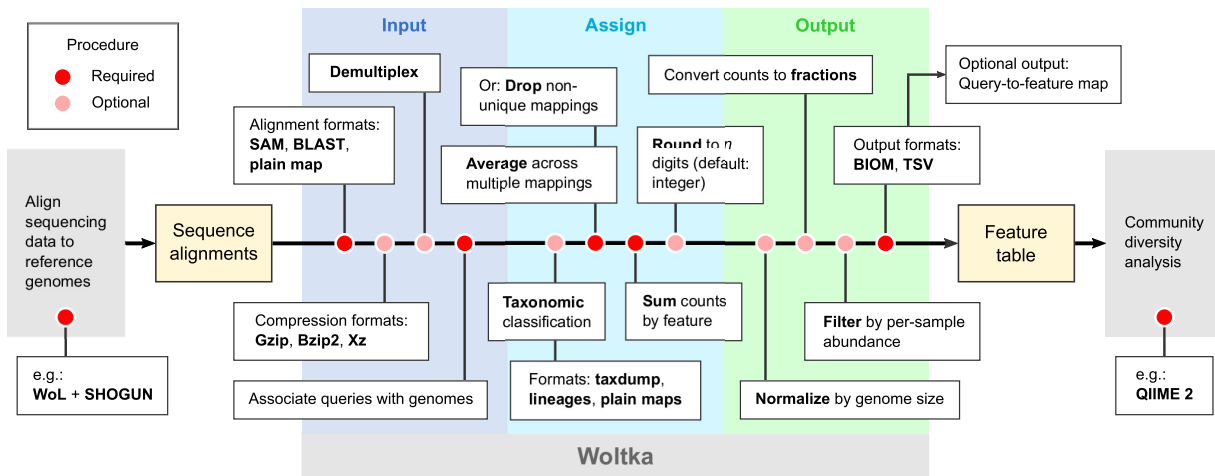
Procedure
Required
Optional

Input
Assign
Output

Demultiplex

Alignment formats: **SAM**, **BLAST**, **plain map**

Or: **Drop** non-unique mappings

**Average** across multiple mappings

Convert counts to **fractions**

**Round** to *n* digits (default: integer)

Optional output: Query-to-feature map

Output formats: **BIOM**, **TSV**

Align sequencing data to reference genomes

Sequence alignments

Feature table

Community diversity analysis

e.g.: **WoL** + **SHOGUN**

Compression formats: **Gzip**, **Bzip2**, **Xz**

Associate queries with genomes

**Taxonomic** classification

Formats: **taxdump**, **lineages**, **plain maps**

**Sum** counts by feature

**Filter** by per-sample abundance

**Normalize** by genome size

e.g.: **QIIME 2**

Woltka